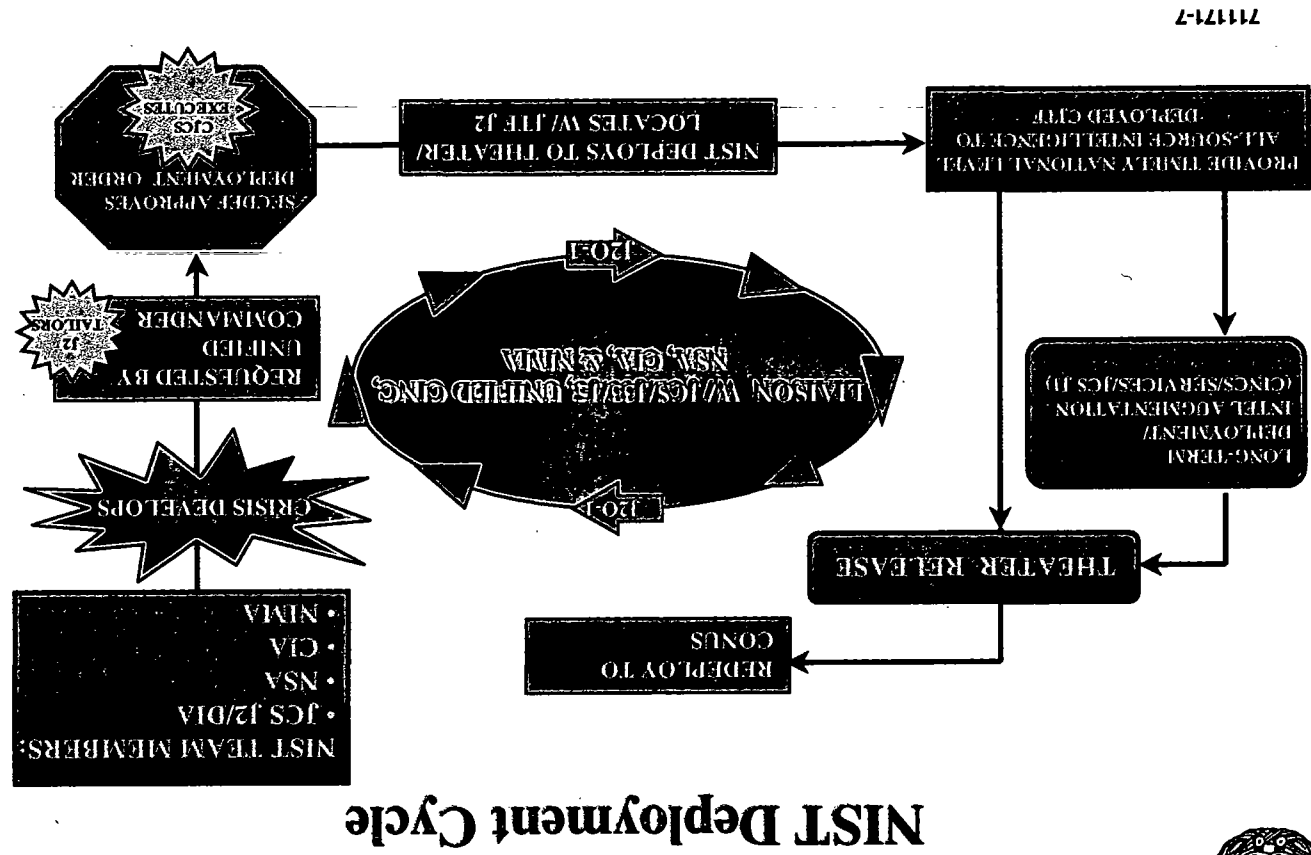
NIST Deployment Cycle

NIST TEAM MEMBERS:
• JCS J2/DIA
• NSA
• CIA
• NIMA

CRISIS DEVELOPS

REQUESTED BY UNIFIED COMMANDER

J2 TAILORS

SECDEF APPROVES DEPLOYMENT ORDER

CJCS EXECUTES

LIAISON W/ JCS/J33/J2, UNIFIED CINC, NSA, CIA, & NIMA

J2O-1

J2O-1

NIST DEPLOYS TO THEATER/ LOCATES W/ JTF J2

PROVIDE TIMELY NATIONAL LEVEL ALL-SOURCE INTELLIGENCE TO DEPLOYED CJTF

LONG-TERM DEPLOYMENT/ INTEL AUGMENTATION (CINCS/SERVICES/JCS J2)

THEATER RELEASE

REDEPLOY TO CONUS

711171-7